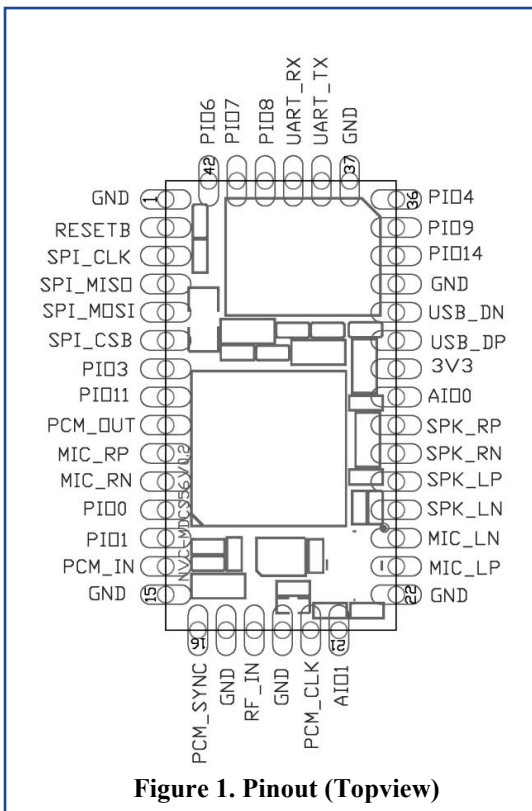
PIO6
PIO7
PIO8
UART_RX
UART_TX
GND

42
37

GND
1
36
PIO4
RESETB
PIO9
SPI_CLK
PIO14
SPI_MISO
GND
SPI_MOSI
USB_DN
SPI_CSB
USB_DP
PIO3
3V3
PIO11
AIO0
PCM_OUT
SPK_RP
MIC_RP
SPK_RN
MIC_RN
SPK_LP
PIO0
SPK_LN
PIO1
MIC_LN
PCM_IN
MIC_LP
GND
15
22
GND

NVC-MDCS56 V1.2

16
21

PCM_SYNC
GND
RF_IN
GND
PCM_CLK
AIO1

Figure 1. Pinout (Topview)